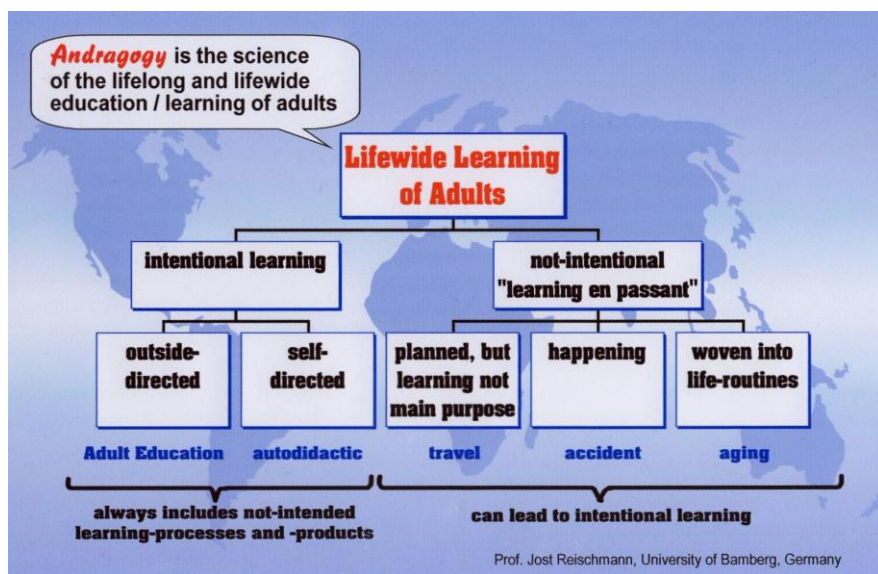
Andragogy is the science of the lifelong and lifewide education / learning of adults

Lifewide Learning of Adults

intentional learning

not-intentional "learning en passant"

outside-directed

self-directed

planned, but learning not main purpose

happening

woven into life-routines

Adult Education

autodidactic

travel

accident

aging

always includes not-intended learning-processes and -products

can lead to intentional learning

Prof. Jost Reischmann, University of Bamberg, Germany